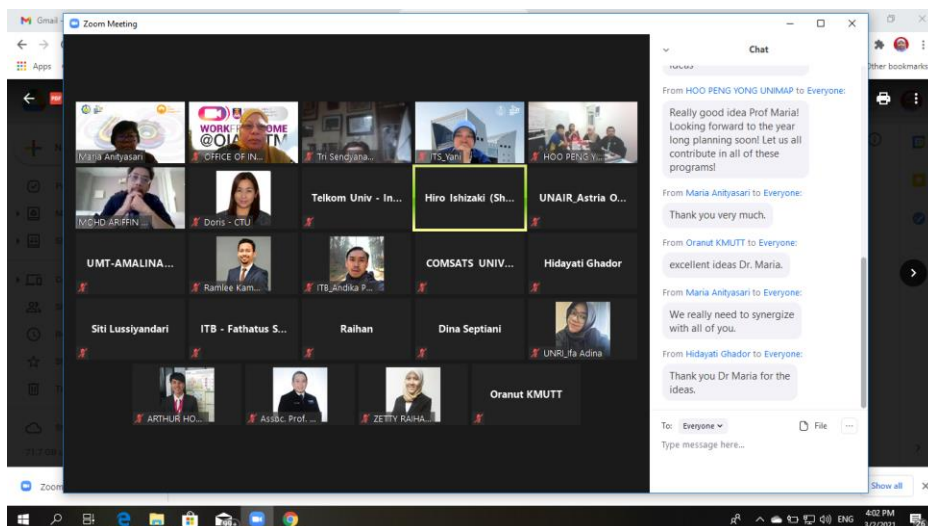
Gmail
Zoom Meeting
Apps
Other bookmarks
Chat
ideas
From HOO PENG YONG UNIMAP to Everyone:
Really good idea Prof Maria! Looking forward to the year long planning soon! Let us all contribute in all of these programs!
From Maria Anityasari to Everyone:
Thank you very much.
From Oranut KMUTT to Everyone:
excellent ideas Dr. Maria.
From Maria Anityasari to Everyone:
We really need to synergize with all of you.
From Hidayati Ghador to Everyone:
Thank you Dr Maria for the ideas.
To: Everyone
File
Type message here...
Maria Anityasari
WORK FROM HOME @OIA TM
OFFICE OF IN...
Tri Sendyana...
ITS_Yani
HOO PENG Y...
MOHD ARIFFIN ...
Doris - CTU
Telkom Univ - In...
Hiro Ishizaki (Sh...
UNAIR_Astria O...
UMT-AMALINA...
Ramlee Kam...
ITB_Andika P...
COMSATS UNIV...
Hidayati Ghador
Siti Lussiyandari
ITB - Fathatus S...
Raihan
Dina Septiani
UNRI_Ifa Adina
ARTHUR HO...
Assoc. Prof. ...
ZETTY RAIHA...
Oranut KMUTT
Zoom
Show all
ENG
4:02 PM
3/2/2021